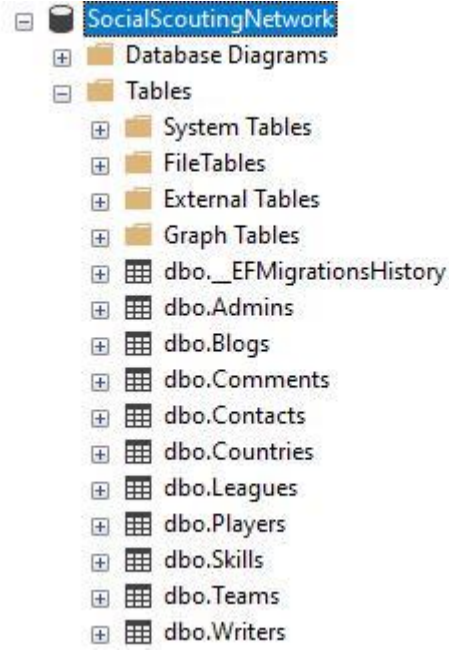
SocialScoutingNetwork
Database Diagrams
Tables
System Tables
FileTables
External Tables
Graph Tables
dbo.__EFMigrationsHistory
dbo.Admins
dbo.Blogs
dbo.Comments
dbo.Contacts
dbo.Countries
dbo.Leagues
dbo.Players
dbo.Skills
dbo.Teams
dbo.Writers